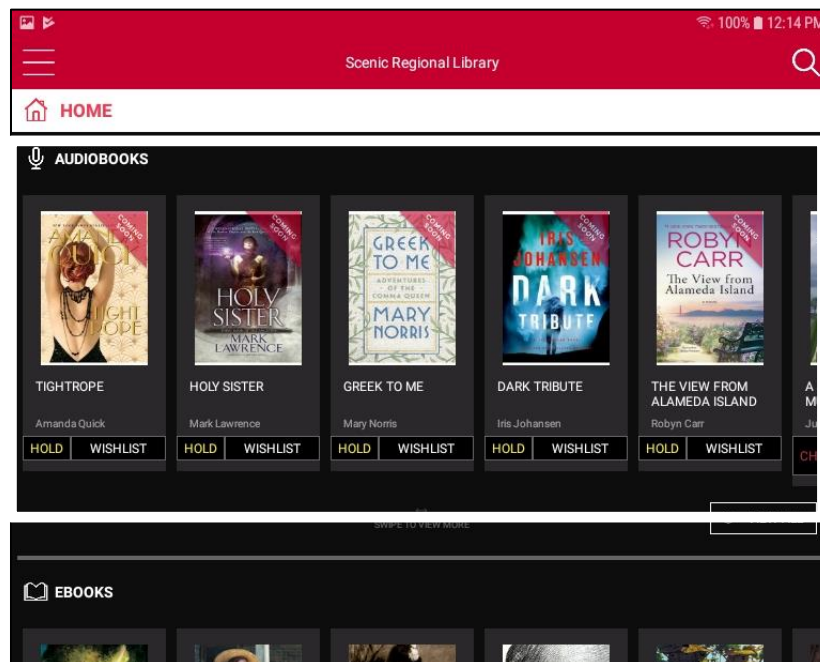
100% 12:14 PM

Scenic Regional Library

HOME

AUDIOBOOKS

COMING SOON
AMANDA QUICK
TIGHTROPE
TIGHTROPE
Amanda Quick
HOLD WISHLIST

COMING SOON
HOLY SISTER
MARK LAWRENCE
HOLY SISTER
Mark Lawrence
HOLD WISHLIST

COMING SOON
GREEK TO ME
ADVENTURES OF THE COMMA QUEEN
MARY NORRIS
GREEK TO ME
Mary Norris
HOLD WISHLIST

COMING SOON
IRIS JOHANSEN
DARK TRIBUTE
DARK TRIBUTE
Iris Johansen
HOLD WISHLIST

COMING SOON
ROBYN CARR
The View from Alameda Island
THE VIEW FROM ALAMEDA ISLAND
Robyn Carr
HOLD WISHLIST

A
M
Ju
CH

SWIPE TO VIEW MORE

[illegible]

EBOOKS